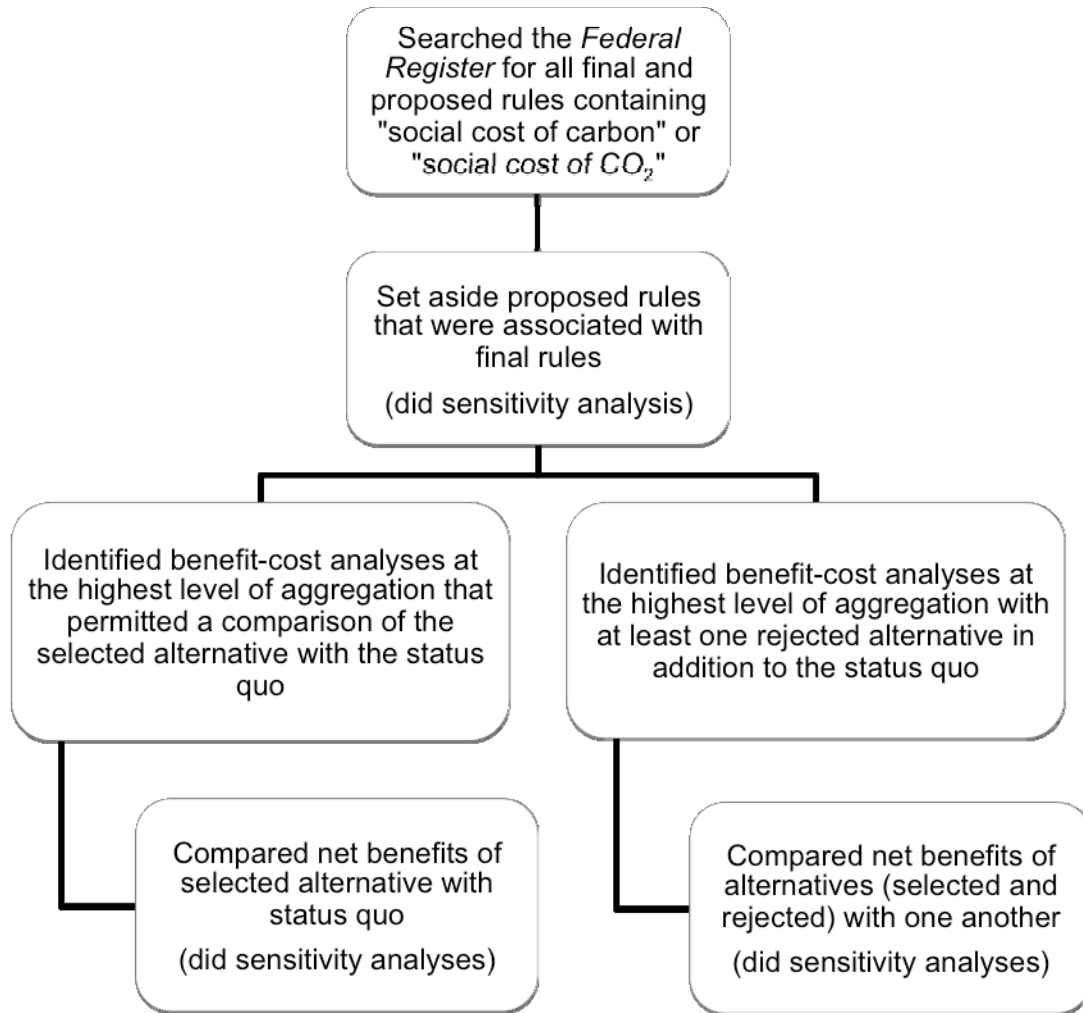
Searched the *Federal Register* for all final and proposed rules containing "social cost of carbon" or "*social cost of* $CO_2$"

Set aside proposed rules that were associated with final rules

(did sensitivity analysis)

Identified benefit-cost analyses at the highest level of aggregation that permitted a comparison of the selected alternative with the status quo

Compared net benefits of selected alternative with status quo

(did sensitivity analyses)

Identified benefit-cost analyses at the highest level of aggregation with at least one rejected alternative in addition to the status quo

Compared net benefits of alternatives (selected and rejected) with one another

(did sensitivity analyses)